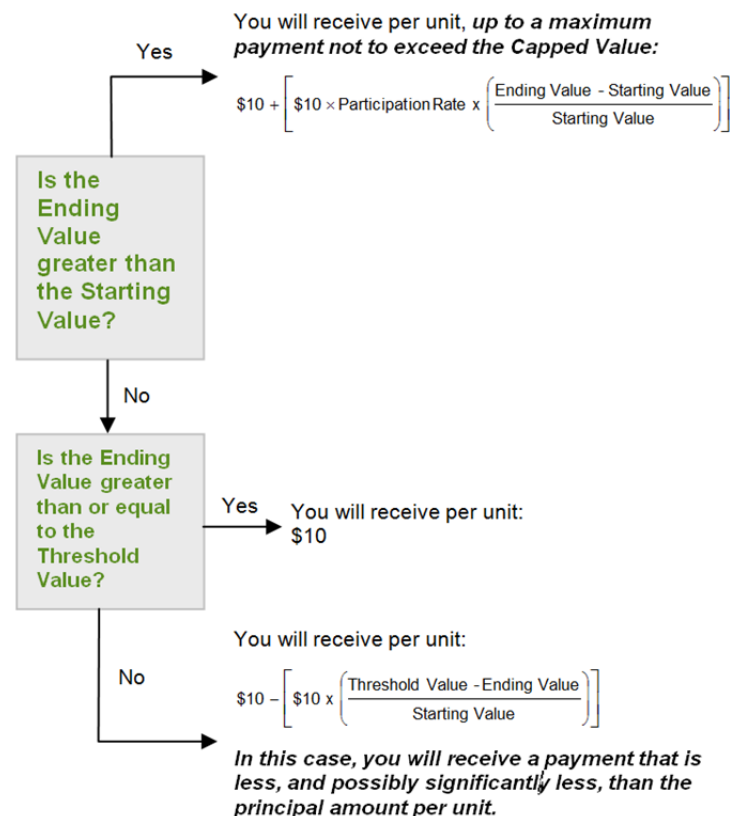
Yes

You will receive per unit, *up to a maximum payment not to exceed the Capped Value:*

$\$10 + \left[\$10 \times \text{Participation Rate} \times \left(\frac{\text{Ending Value - Starting Value}}{\text{Starting Value}}\right)\right]$

Is the Ending Value greater than the Starting Value?

No

Is the Ending Value greater than or equal to the Threshold Value?

Yes

You will receive per unit: $10

No

You will receive per unit:

$\$10 - \left[\$10 \times \left(\frac{\text{Threshold Value - Ending Value}}{\text{Starting Value}}\right)\right]$

*In this case, you will receive a payment that is less, and possibly significantly less, than the principal amount per unit.*